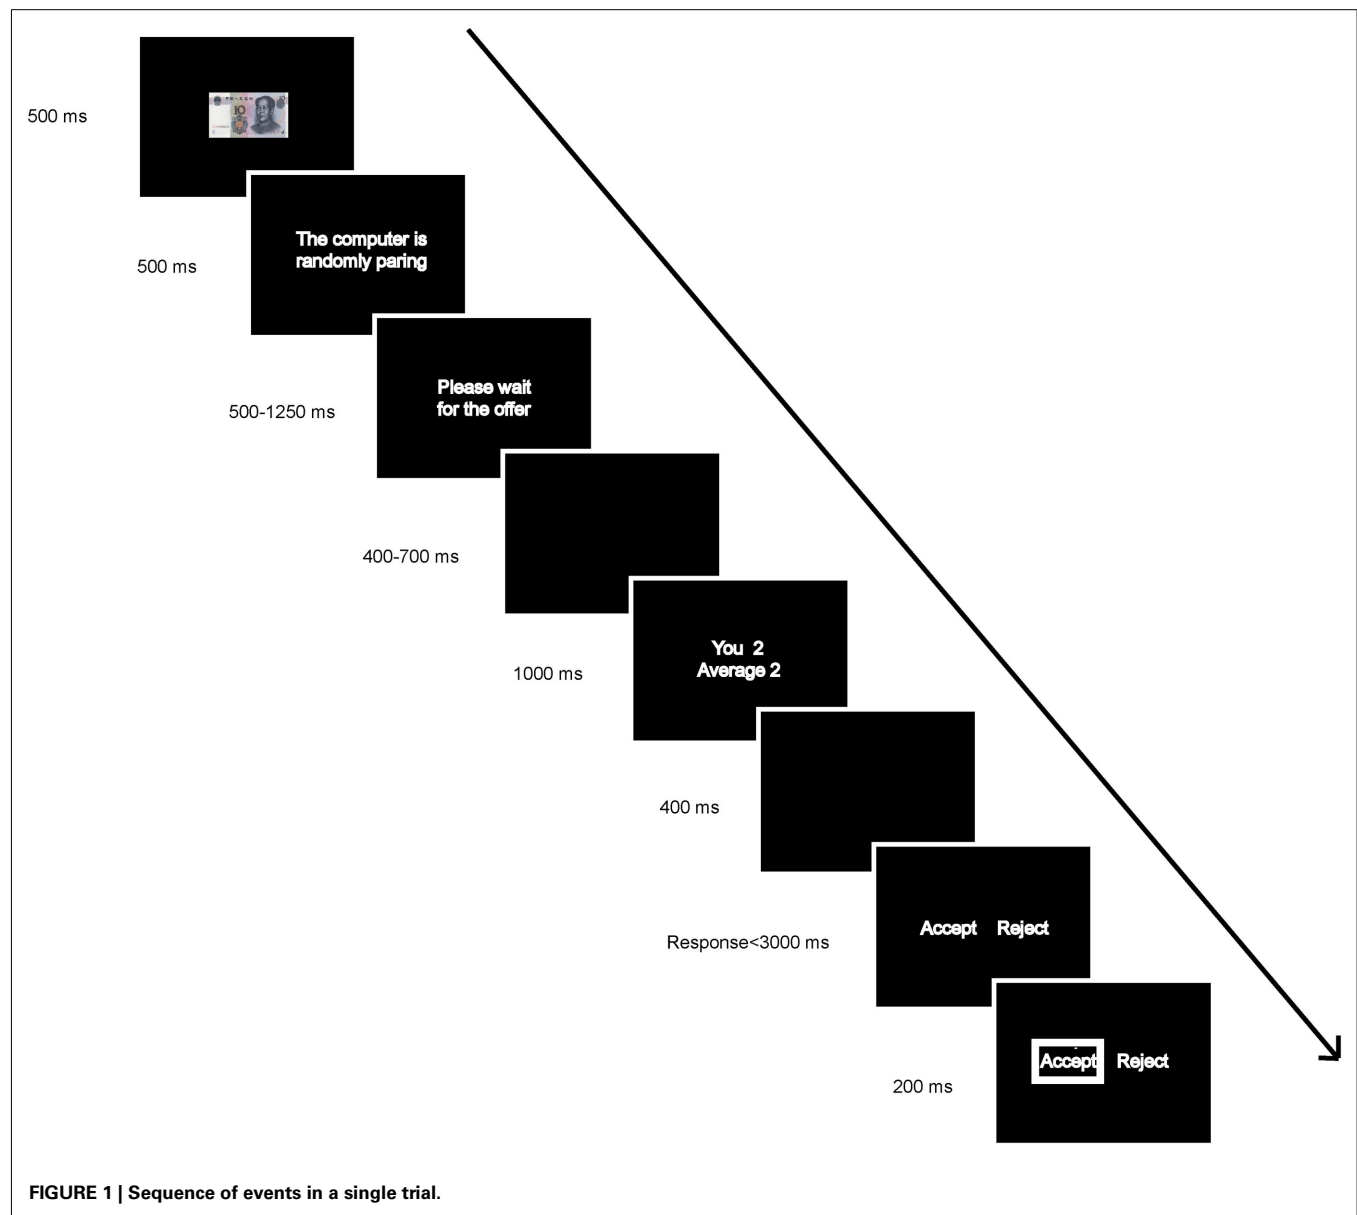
500 ms

500 ms

The computer is randomly paring

500-1250 ms

Please wait for the offer

400-700 ms

1000 ms

You 2
Average 2

400 ms

Response<3000 ms

Accept Reject

200 ms

Accept Reject

FIGURE 1 | Sequence of events in a single trial.